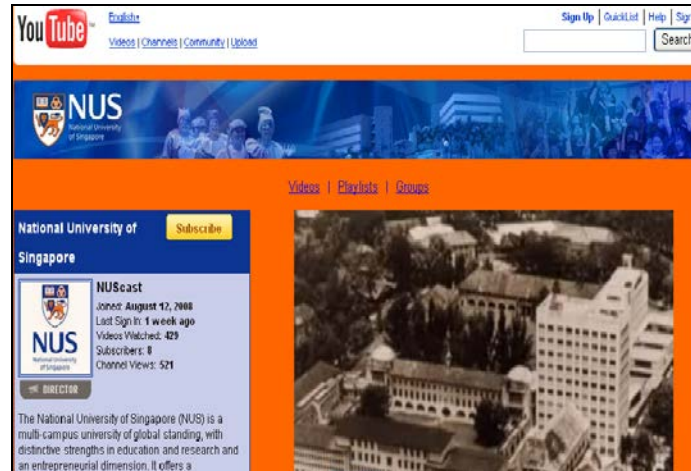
YouTube
English
Videos | Channels | Community | Upload
Sign Up | QuickList | Help | Sig
Search

NUS
National University of Singapore

Videos | Playlists | Groups

National University of Singapore
Subscribe

NUS
National University of Singapore
NUScast
Joined: August 12, 2008
Last Sign In: 1 week ago
Videos Watched: 429
Subscribers: 8
Channel Views: 521
DIRECTOR

The National University of Singapore (NUS) is a multi-campus university of global standing, with distinctive strengths in education and research and an entrepreneurial dimension. It offers a